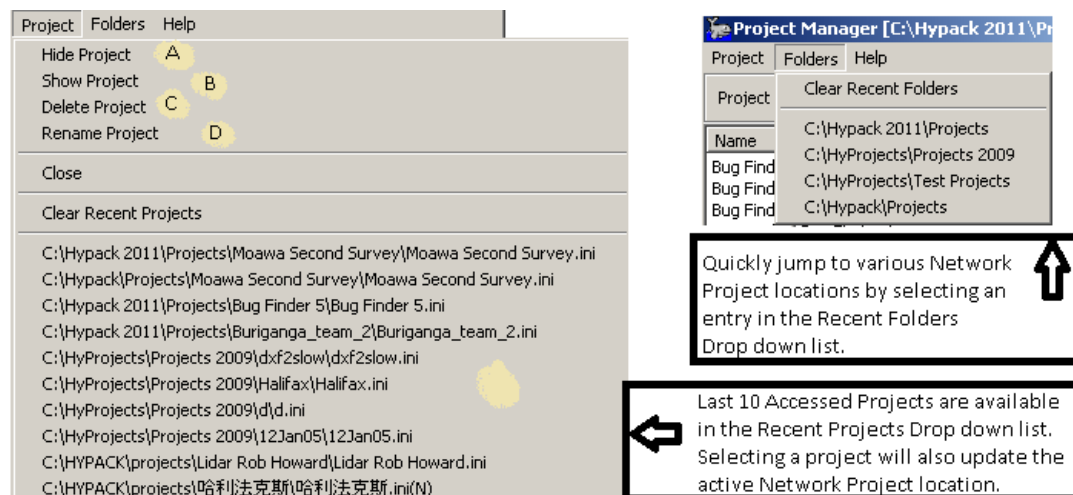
Project Folders Help

Hide Project A
Show Project B
Delete Project C
Rename Project D

Close

Clear Recent Projects

C:\Hypack 2011\Projects\Moawa Second Survey\Moawa Second Survey.ini
C:\Hypack\Projects\Moawa Second Survey\Moawa Second Survey.ini
C:\Hypack 2011\Projects\Bug Finder 5\Bug Finder 5.ini
C:\Hypack 2011\Projects\Buriganga_team_2\Buriganga_team_2.ini
C:\HyProjects\Projects 2009\dxf2slow\dxf2slow.ini
C:\HyProjects\Projects 2009\Halifax\Halifax.ini
C:\HyProjects\Projects 2009\d\d.ini
C:\HyProjects\Projects 2009\12Jan05\12Jan05.ini
C:\HYPACK\projects\Lidar Rob Howard\Lidar Rob Howard.ini
C:\HYPACK\projects\哈利法克斯\哈利法克斯.ini(N)

Project Manager [C:\Hypack 2011\Pr

Project Folders Help

Project

Name

Bug Find
Bug Find
Bug Find

Clear Recent Folders

C:\Hypack 2011\Projects
C:\HyProjects\Projects 2009
C:\HyProjects\Test Projects
C:\Hypack\Projects

Quickly jump to various Network Project locations by selecting an entry in the Recent Folders Drop down list.

Last 10 Accessed Projects are available in the Recent Projects Drop down list. Selecting a project will also update the active Network Project location.